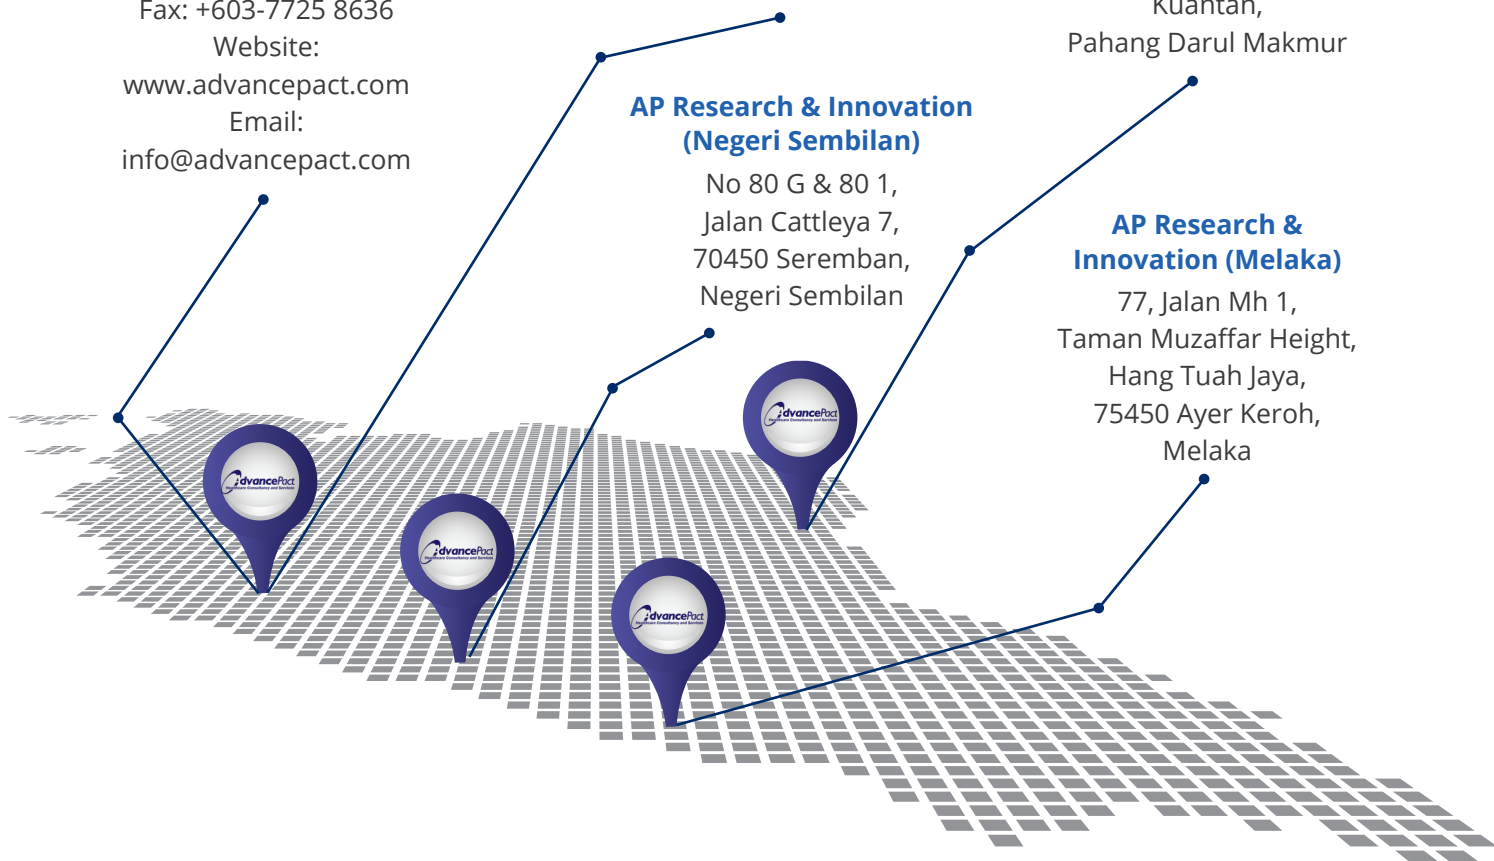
Fax: +603-7725 8636
Website:
www.advancepact.com
Email:
info@advancepact.com

Kuantan,
Pahang Darul Makmur

AP Research & Innovation (Negeri Sembilan)
No 80 G & 80 1,
Jalan Cattleya 7,
70450 Seremban,
Negeri Sembilan

AP Research & Innovation (Melaka)
77, Jalan Mh 1,
Taman Muzaffar Height,
Hang Tuah Jaya,
75450 Ayer Keroh,
Melaka

AdvancePact
AdvancePact
AdvancePact
AdvancePact